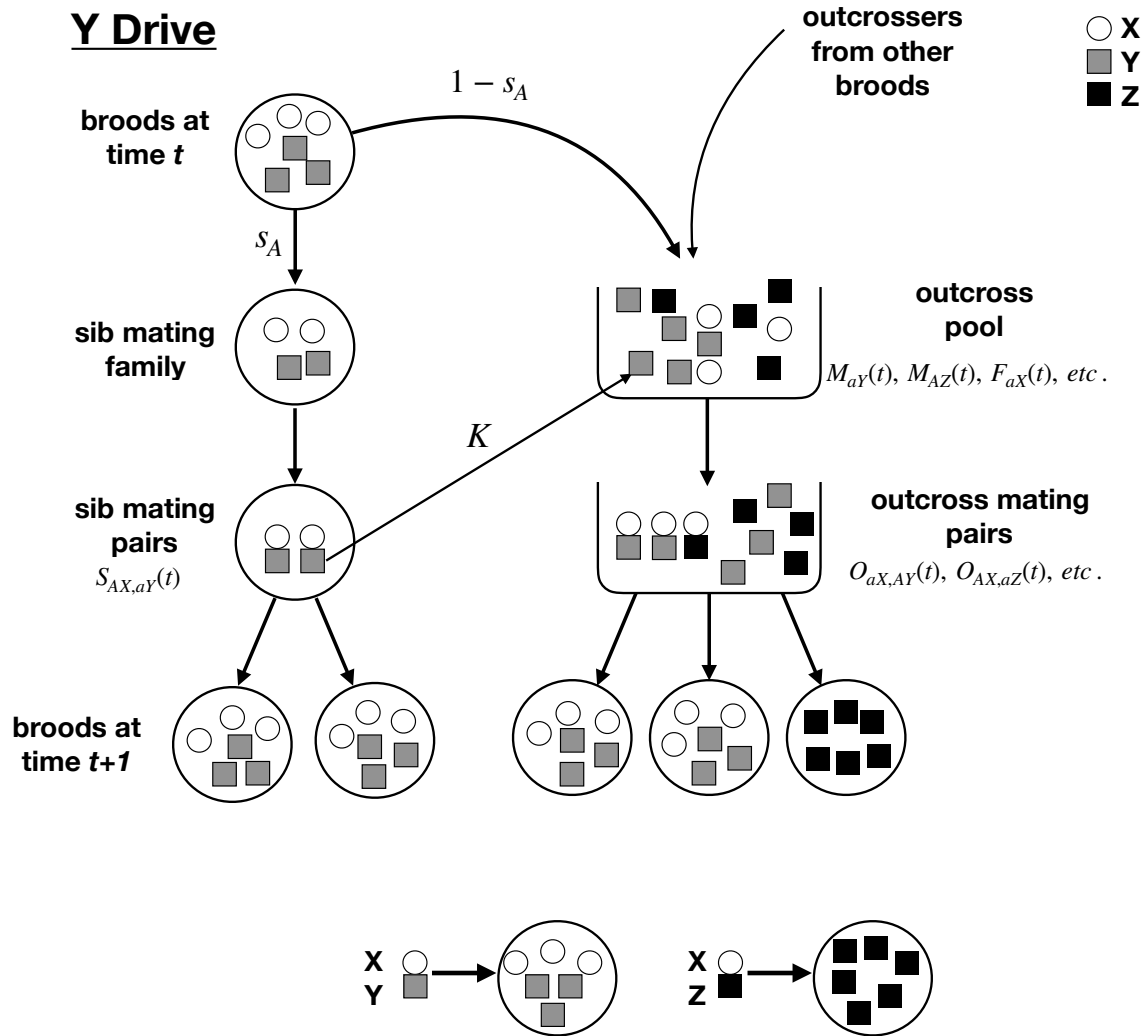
Y Drive

outcrossers from other broods

X
Y
Z

$1 - s_A$

broods at time *t*

$s_A$

sib mating family

outcross pool

$M_{aY}(t)$, $M_{AZ}(t)$, $F_{aX}(t)$, $etc.$

$K$

sib mating pairs

$S_{AX,aY}(t)$

outcross mating pairs

$O_{aX,AY}(t)$, $O_{AX,aZ}(t)$, $etc.$

broods at time *t+1*

X
Y

X
Z